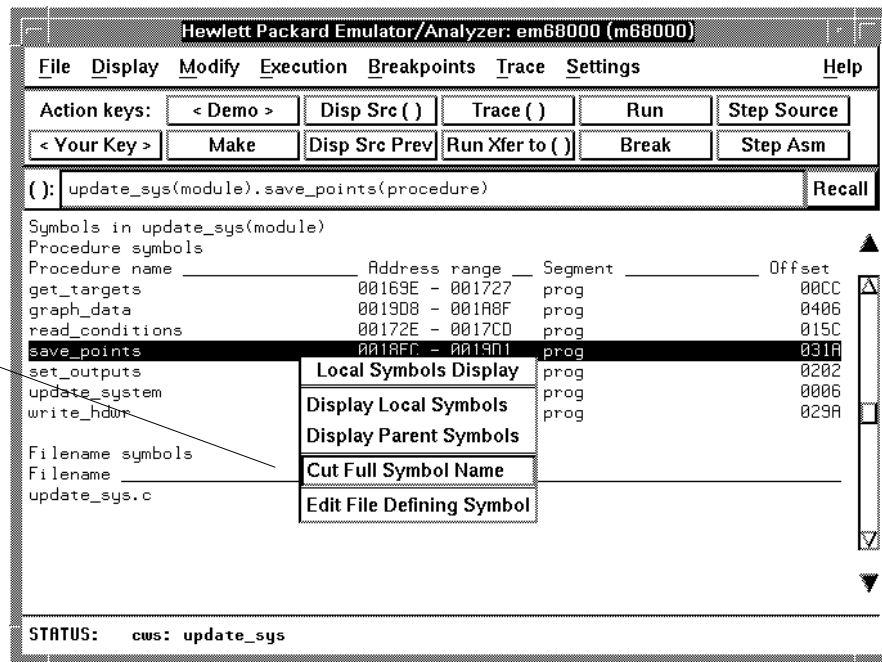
Hewlett Packard Emulator/Analyzer: em68000 (m68000)

File Display Modify Execution Breakpoints Trace Settings Help

Action keys: < Demo > Disp Src ( ) Trace ( ) Run Step Source

< Your Key > Make Disp Src Prev Run Xfer to ( ) Break Step Asm

( ): update_sys(module).save_points(procedure) Recall

Symbols in update_sys(module)
Procedure symbols

| Procedure name | Address range | Segment | Offset |
|---|---|---|---|
| get_targets | 00169E - 001727 | prog | 00CC |
| graph_data | 0019D8 - 001A8F | prog | 0406 |
| read_conditions | 00172E - 0017CD | prog | 015C |
| save_points | 0018EC - 0019D1 | prog | 031A |
| set_outputs | | prog | 0202 |
| update_system | | prog | 0006 |
| write_hdwr | | prog | 029A |

Local Symbols Display

Display Local Symbols
Display Parent Symbols

Cut Full Symbol Name

Edit File Defining Symbol

Filename symbols
Filename
update_sys.c

STATUS: cws: update_sys